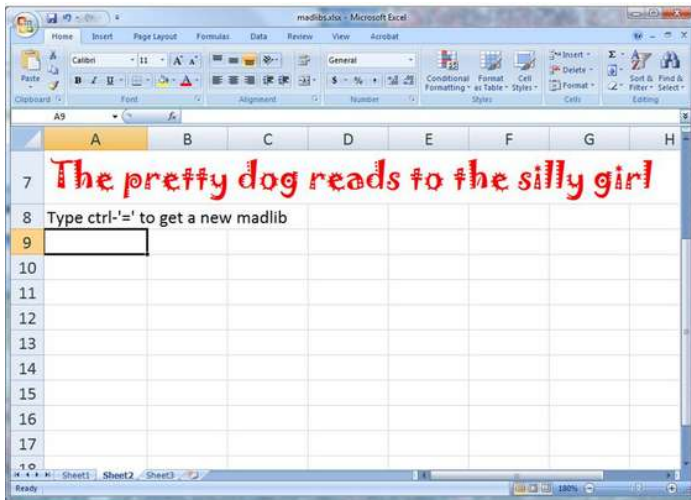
madlibs.xlsx - Microsoft Excel

Home Insert Page Layout Formulas Data Review View Acrobat

Paste
Clipboard
Calibri 11 A A
B I U A
Font
Alignment
General
$ % ,
Number
Conditional Formatting
Format as Table
Cell Styles
Styles
Insert
Delete
Format
Cells
Sort & Filter
Find & Select
Editing

A9 fx

| | A | B | C | D | E | F | G | H |
|---|---|---|---|---|---|---|---|---|
| 7 | The pretty dog reads to the silly girl | | | | | | | |
| 8 | Type ctrl-'=' to get a new madlib | | | | | | | |
| 9 | | | | | | | | |
| 10 | | | | | | | | |
| 11 | | | | | | | | |
| 12 | | | | | | | | |
| 13 | | | | | | | | |
| 14 | | | | | | | | |
| 15 | | | | | | | | |
| 16 | | | | | | | | |
| 17 | | | | | | | | |

Sheet1 Sheet2 Sheet3

Ready 180%